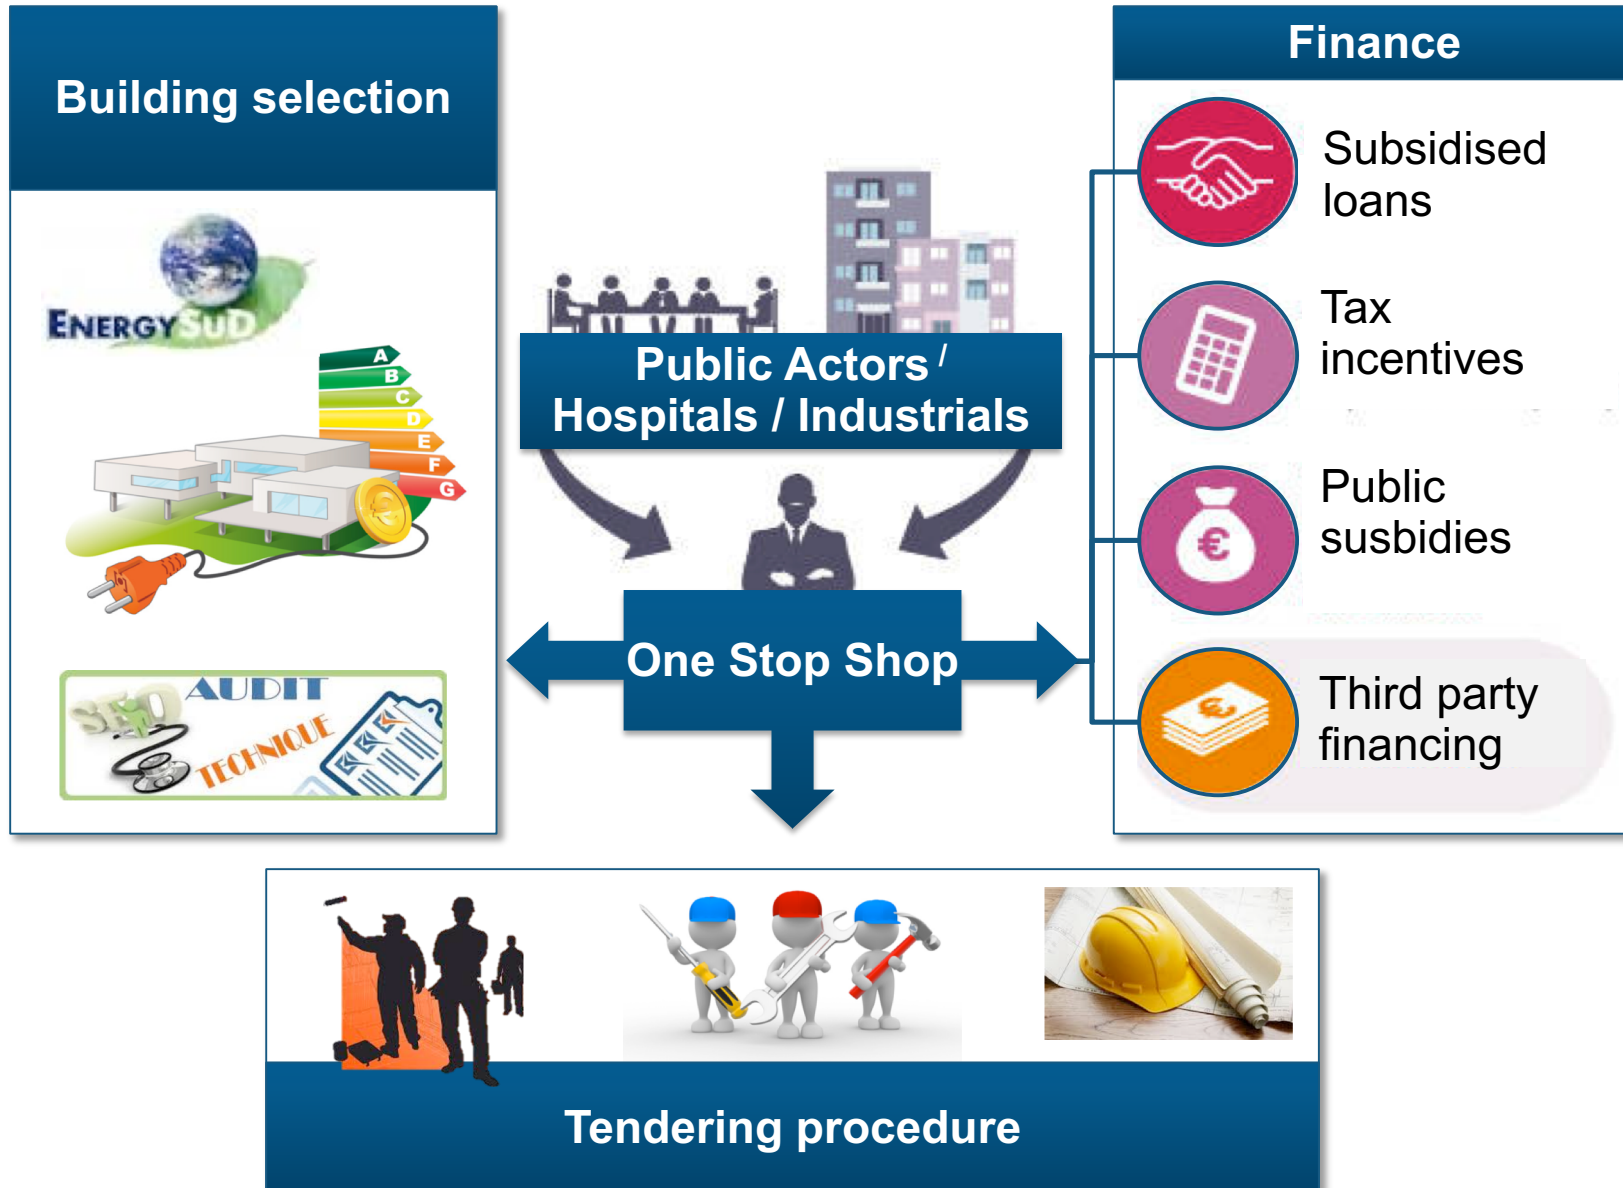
Building selection

ENERGYSUD

A
B
C
D
E
F
G

AUDIT
SEO
TECHNIQUE

Public Actors / Hospitals / Industrials

One Stop Shop

Finance

Subsidised loans

Tax incentives

Public susbidies

Third party financing

Tendering procedure